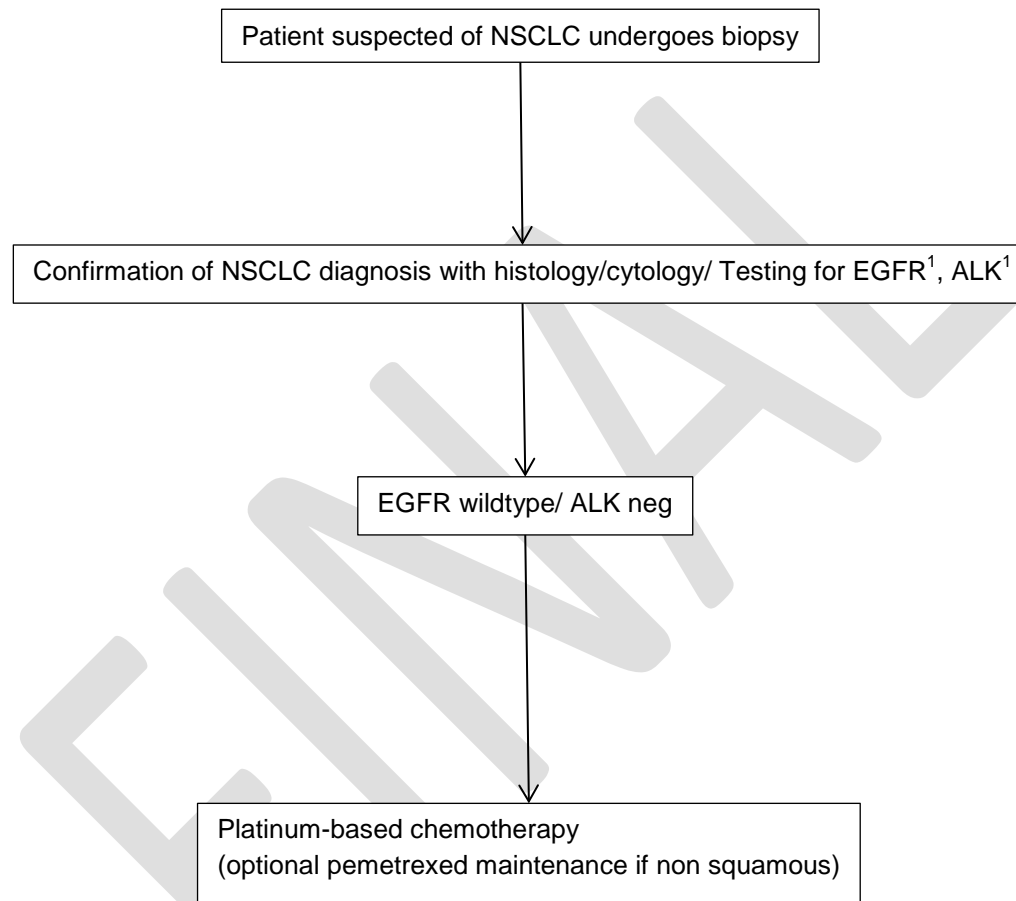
Patient suspected of NSCLC undergoes biopsy

Confirmation of NSCLC diagnosis with histology/cytology/ Testing for EGFR$^1$, ALK$^1$

EGFR wildtype/ ALK neg

Platinum-based chemotherapy
(optional pemetrexed maintenance if non squamous)

FINAL